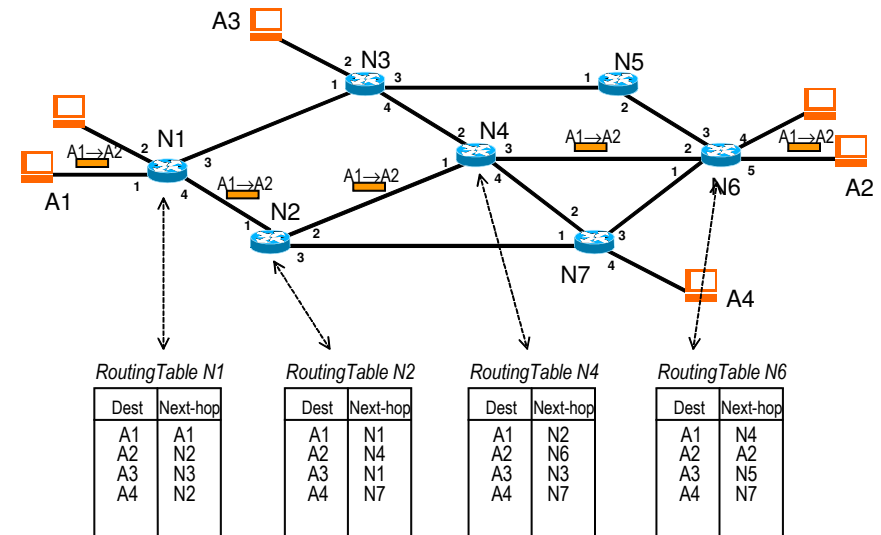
A3

N3

N5

N1

N4

N6

A1

N2

A2

N7

A4

A1→A2

A1→A2

A1→A2

A1→A2

A1→A2

2 1 3 4

1 2

2 3 1 4

1 2 3

1 2 3 4 5

2 1 3 4

1 2 3

2 1 3 4

RoutingTable N1

| Dest | Next-hop |
|---|---|
| A1 | A1 |
| A2 | N2 |
| A3 | N3 |
| A4 | N2 |

RoutingTable N2

| Dest | Next-hop |
|---|---|
| A1 | N1 |
| A2 | N4 |
| A3 | N1 |
| A4 | N7 |

RoutingTable N4

| Dest | Next-hop |
|---|---|
| A1 | N2 |
| A2 | N6 |
| A3 | N3 |
| A4 | N7 |

RoutingTable N6

| Dest | Next-hop |
|---|---|
| A1 | N4 |
| A2 | A2 |
| A3 | N5 |
| A4 | N7 |